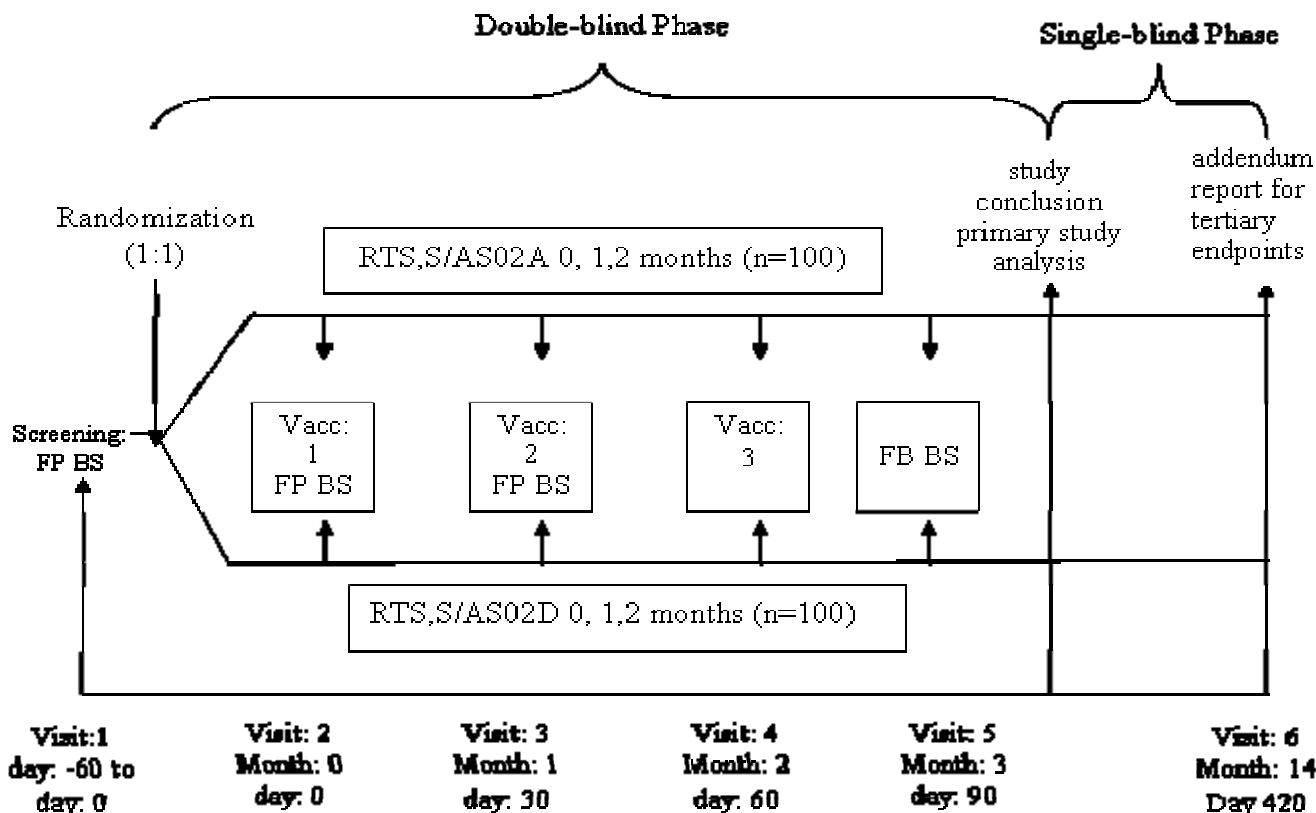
Double-blind Phase

Single-blind Phase

study conclusion primary study analysis

addendum report for tertiary endpoints

Randomization (1:1)

RTS,S/AS02A 0, 1,2 months (n=100)

Screening: FP BS

Vacc: 1 FP BS

Vacc: 2 FP BS

Vacc: 3

FB BS

RTS,S/AS02D 0, 1,2 months (n=100)

Visit:1 day: -60 to day: 0

Visit: 2 Month: 0 day: 0

Visit: 3 Month: 1 day: 30

Visit: 4 Month: 2 day: 60

Visit: 5 Month: 3 day: 90

Visit: 6 Month: 14 Day 420